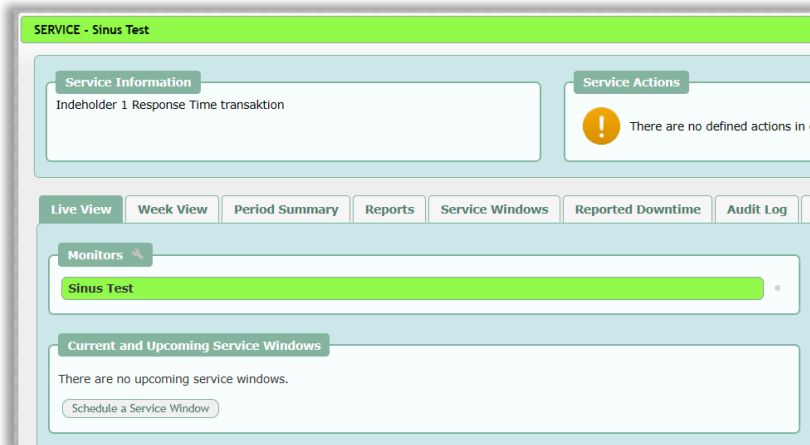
SERVICE - Sinus Test

Service Information
Indeholder 1 Response Time transaktion

Service Actions
There are no defined actions in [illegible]

Live View | Week View | Period Summary | Reports | Service Windows | Reported Downtime | Audit Log

Monitors
Sinus Test

Current and Upcoming Service Windows
There are no upcoming service windows.
Schedule a Service Window